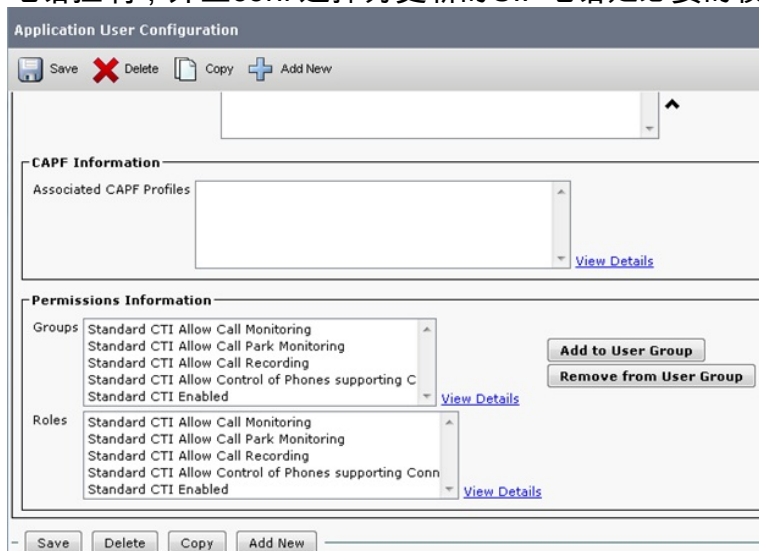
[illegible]

Application User Configuration

Save Delete Copy Add New

CAPF Information

Associated CAPF Profiles

View Details

Permissions Information

Groups
Standard CTI Allow Call Monitoring
Standard CTI Allow Call Park Monitoring
Standard CTI Allow Call Recording
Standard CTI Allow Control of Phones supporting C
Standard CTI Enabled

View Details

Add to User Group

Remove from User Group

Roles
Standard CTI Allow Call Monitoring
Standard CTI Allow Call Park Monitoring
Standard CTI Allow Call Recording
Standard CTI Allow Control of Phones supporting Conn
Standard CTI Enabled

View Details

Save Delete Copy Add New